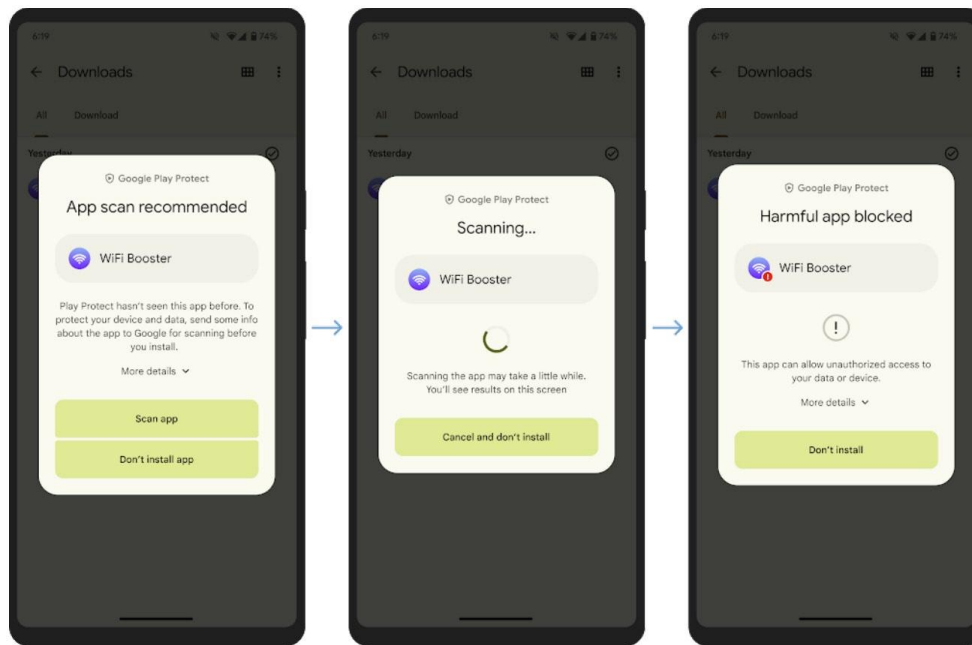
6:19 74%

← Downloads

All Download

Yesterday

Google Play Protect

App scan recommended

WiFi Booster

Play Protect hasn't seen this app before. To protect your device and data, send some info about the app to Google for scanning before you install.

More details

Scan app

Don't install app

6:19 74%

← Downloads

All Download

Yesterday

Google Play Protect

Scanning...

WiFi Booster

Scanning the app may take a little while. You'll see results on this screen

Cancel and don't install

6:19 74%

← Downloads

All Download

Yesterday

Google Play Protect

Harmful app blocked

WiFi Booster

This app can allow unauthorized access to your data or device.

More details

Don't install